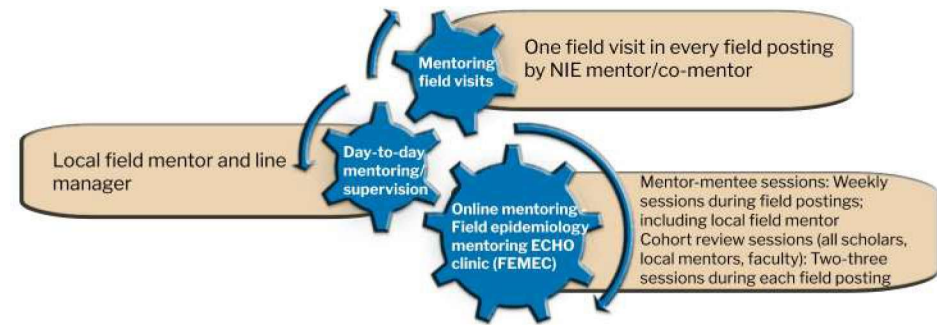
Mentoring field visits

One field visit in every field posting by NIE mentor/co-mentor

Local field mentor and line manager

Day-to-day mentoring/ supervision

Online mentoring - Field epidemiology mentoring ECHO clinic (FEMEC)

Mentor-mentee sessions: Weekly sessions during field postings; including local field mentor
Cohort review sessions (all scholars, local mentors, faculty): Two-three sessions during each field posting